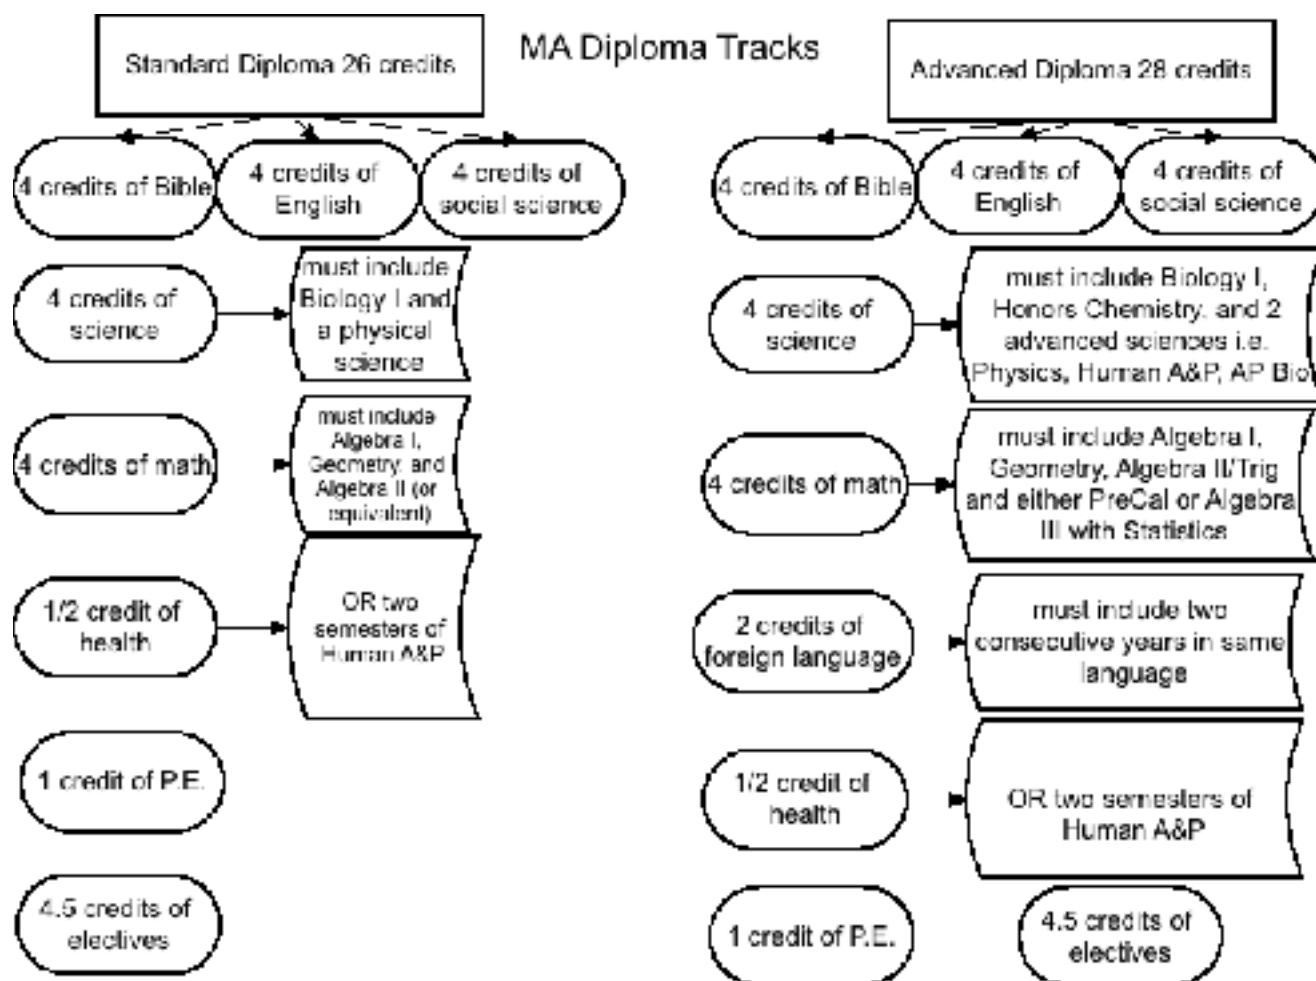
Standard Diploma 26 credits

MA Diploma Tracks

Advanced Diploma 28 credits

4 credits of Bible

4 credits of English

4 credits of social science

4 credits of science

must include Biology I and a physical science

4 credits of math

must include Algebra I, Geometry, and Algebra II (or equivalent)

1/2 credit of health

OR two semesters of Human A&P

1 credit of P.E.

4.5 credits of electives

4 credits of Bible

4 credits of English

4 credits of social science

4 credits of science

must include Biology I, Honors Chemistry, and 2 advanced sciences i.e. Physics, Human A&P, AP Bio

4 credits of math

must include Algebra I, Geometry, Algebra II/Trig and either PreCal or Algebra III with Statistics

2 credits of foreign language

must include two consecutive years in same language

1/2 credit of health

OR two semesters of Human A&P

1 credit of P.E.

4.5 credits of electives